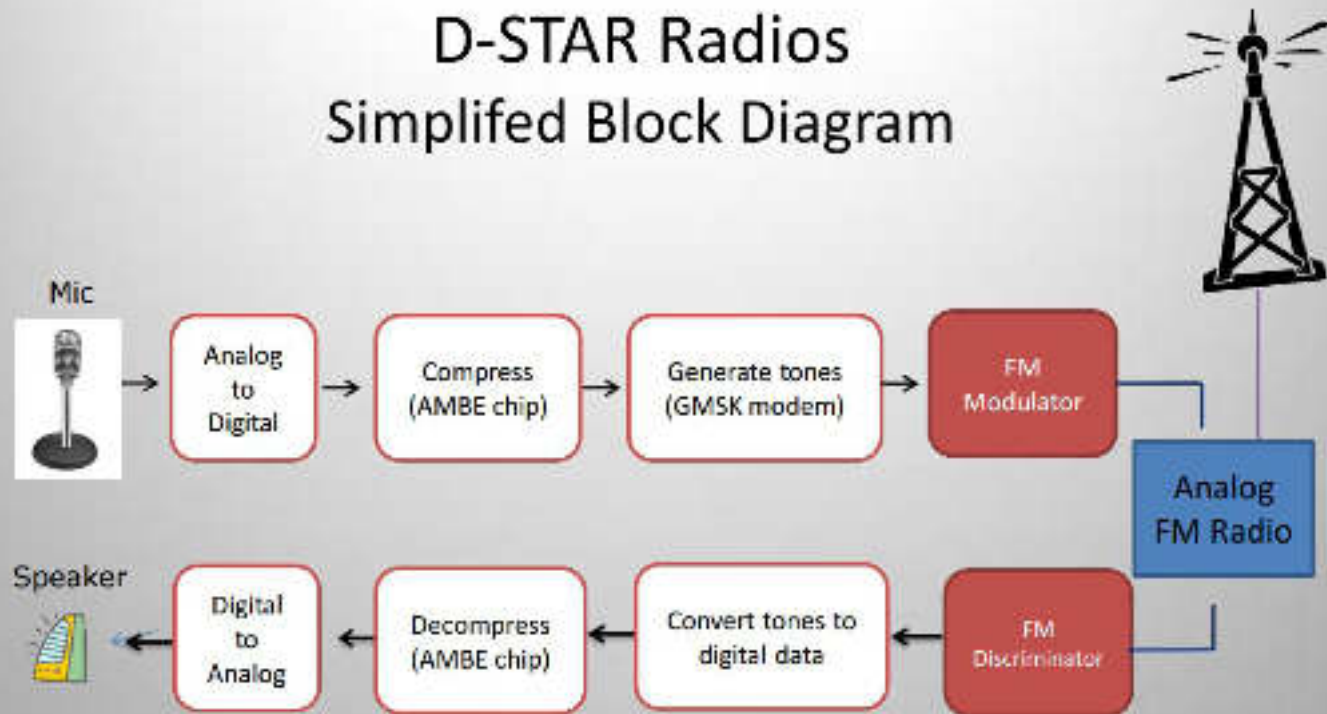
D-STAR Radios
Simplifed Block Diagram

Mic

Analog to Digital

Compress (AMBE chip)

Generate tones (GMSK modem)

FM Modulator

Analog FM Radio

Speaker

Digital to Analog

Decompress (AMBE chip)

Convert tones to digital data

FM Discriminator